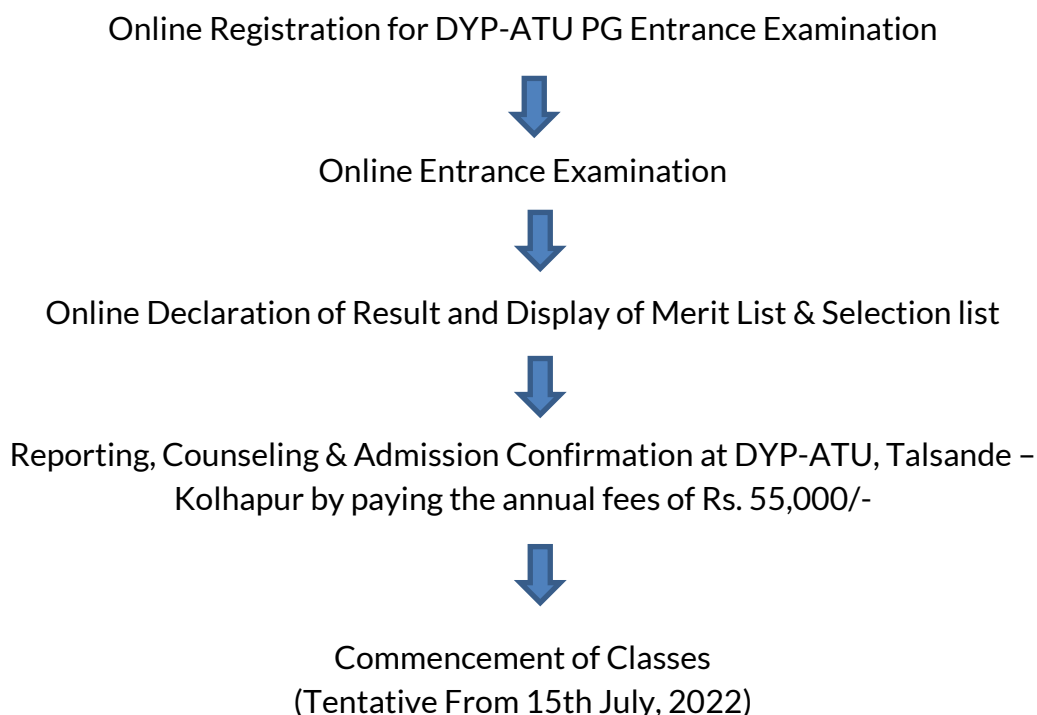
Online Registration for DYP-ATU PG Entrance Examination

Online Entrance Examination

Online Declaration of Result and Display of Merit List & Selection list

Reporting, Counseling & Admission Confirmation at DYP-ATU, Talsande – Kolhapur by paying the annual fees of Rs. 55,000/-

Commencement of Classes
(Tentative From 15th July, 2022)